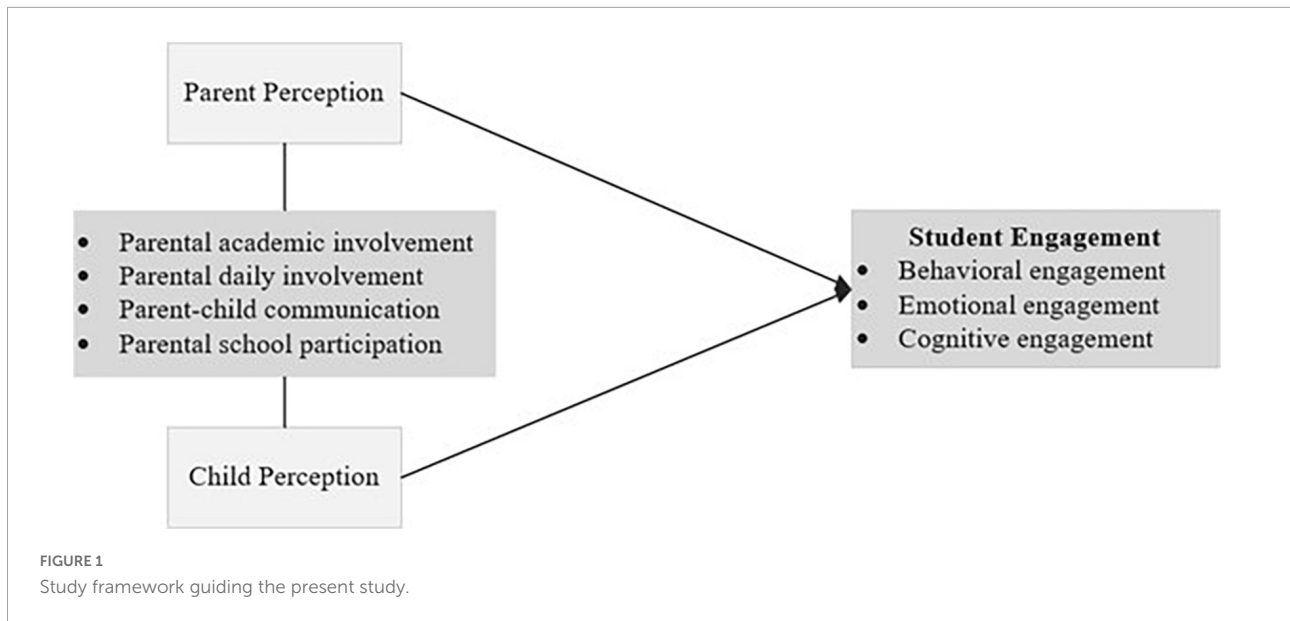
Parent Perception

- Parental academic involvement
- Parental daily involvement
- Parent-child communication
- Parental school participation

Child Perception

Student Engagement
- Behavioral engagement
- Emotional engagement
- Cognitive engagement

FIGURE 1
Study framework guiding the present study.